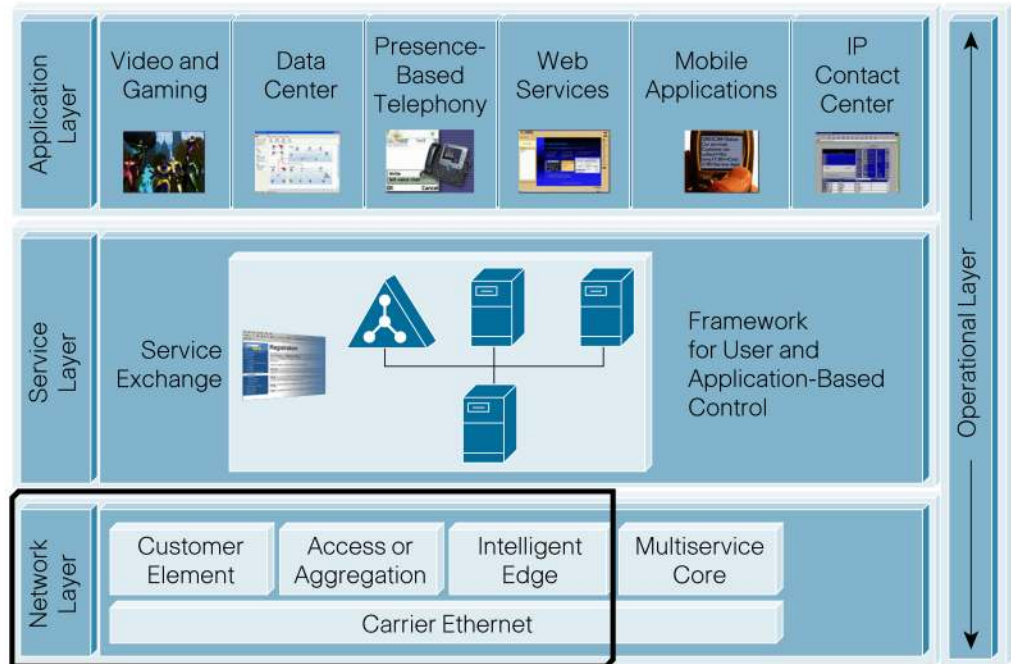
Application Layer

Video and Gaming

Data Center

Presence-Based Telephony

Web Services

Mobile Applications

IP Contact Center

Service Layer

Service Exchange

Framework for User and Application-Based Control

Network Layer

Customer Element

Access or Aggregation

Intelligent Edge

Multiservice Core

Carrier Ethernet

Operational Layer